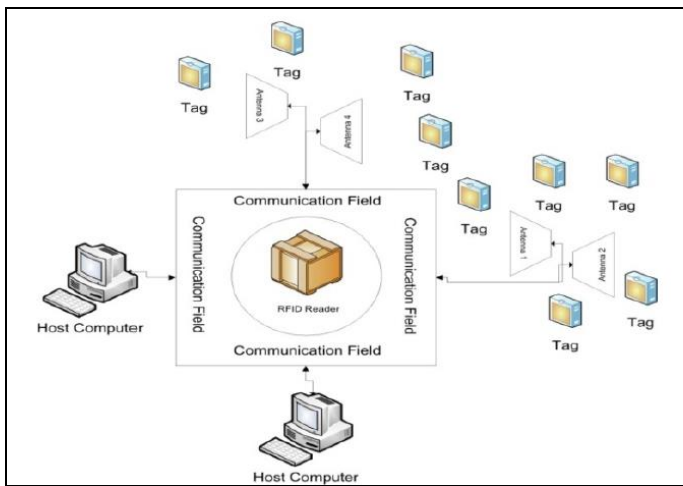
Tag

Tag

Antenna 3

Antenna 4

Tag

Tag

Tag

Communication Field

Communication Field

Communication Field

RFID Reader

Tag

Tag

Tag

Antenna 1

Antenna 2

Host Computer

Communication Field

Tag

Tag

Host Computer